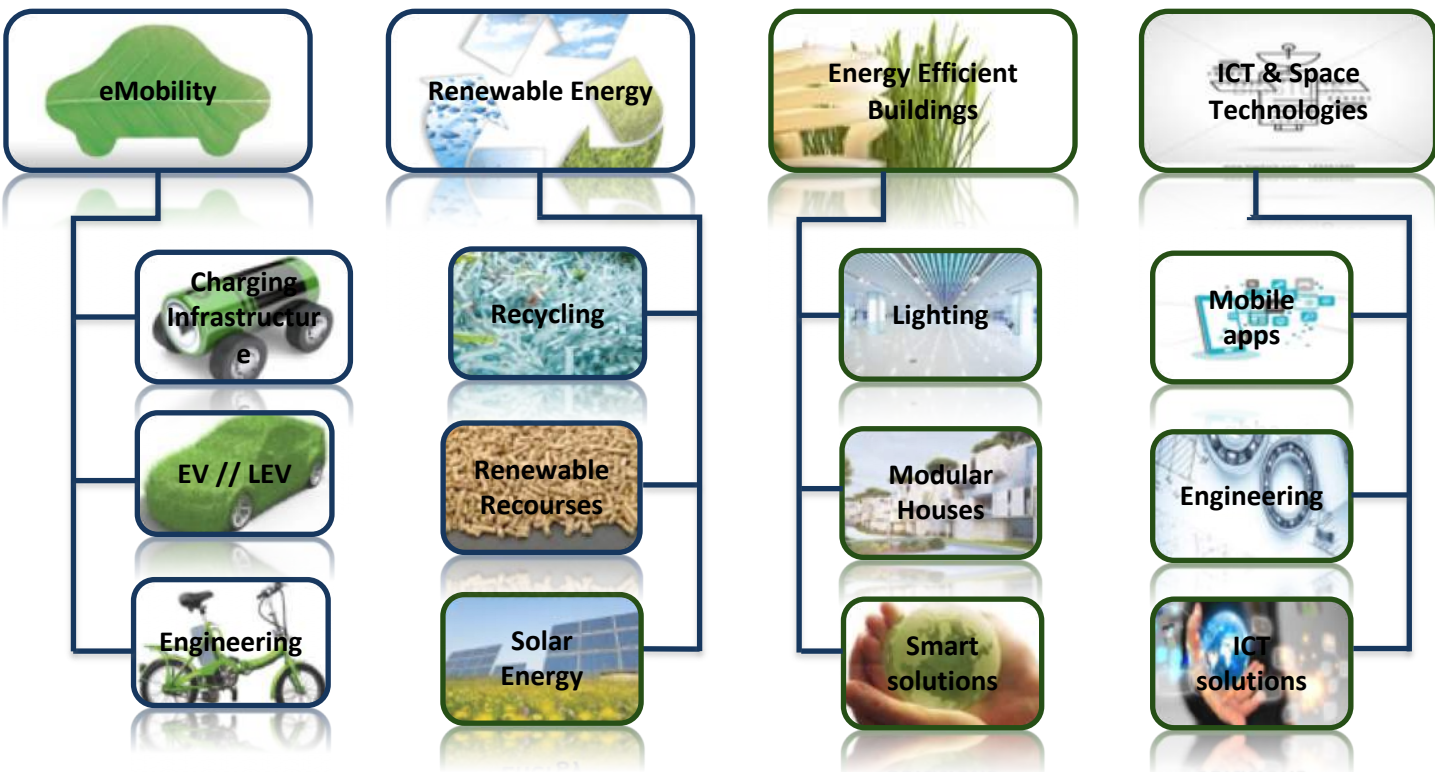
eMobility

Charging Infrastructure

EV // LEV

Engineering

Renewable Energy

Recycling

Renewable Recourses

Solar Energy

Energy Efficient Buildings

Lighting

Modular Houses

Smart solutions

ICT & Space Technologies

Mobile apps

Engineering

ICT solutions